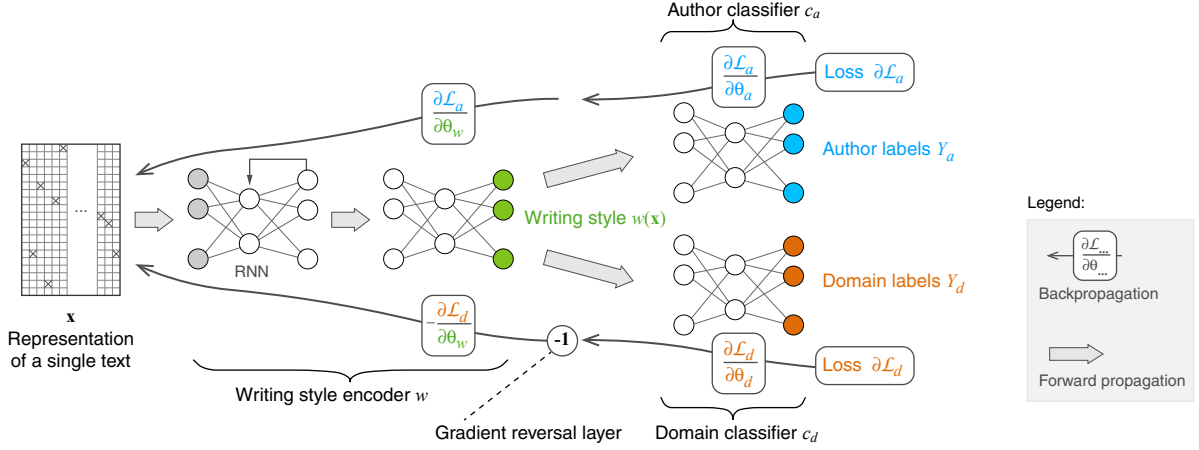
Author classifier $c_a$

$\frac{\partial \mathcal{L}_a}{\partial \theta_a}$

Loss $\partial \mathcal{L}_a$

$\frac{\partial \mathcal{L}_a}{\partial \theta_w}$

Author labels $Y_a$

...

RNN

Writing style $w(\mathbf{x})$

Domain labels $Y_d$

Legend:

$\frac{\partial \mathcal{L}_{...}}{\partial \theta_{...}}$

Backpropagation

Forward propagation

$\mathbf{x}$
Representation of a single text

$-\frac{\partial \mathcal{L}_d}{\partial \theta_w}$

-1

$\frac{\partial \mathcal{L}_d}{\partial \theta_d}$

Loss $\partial \mathcal{L}_d$

Writing style encoder $w$

Gradient reversal layer

Domain classifier $c_d$